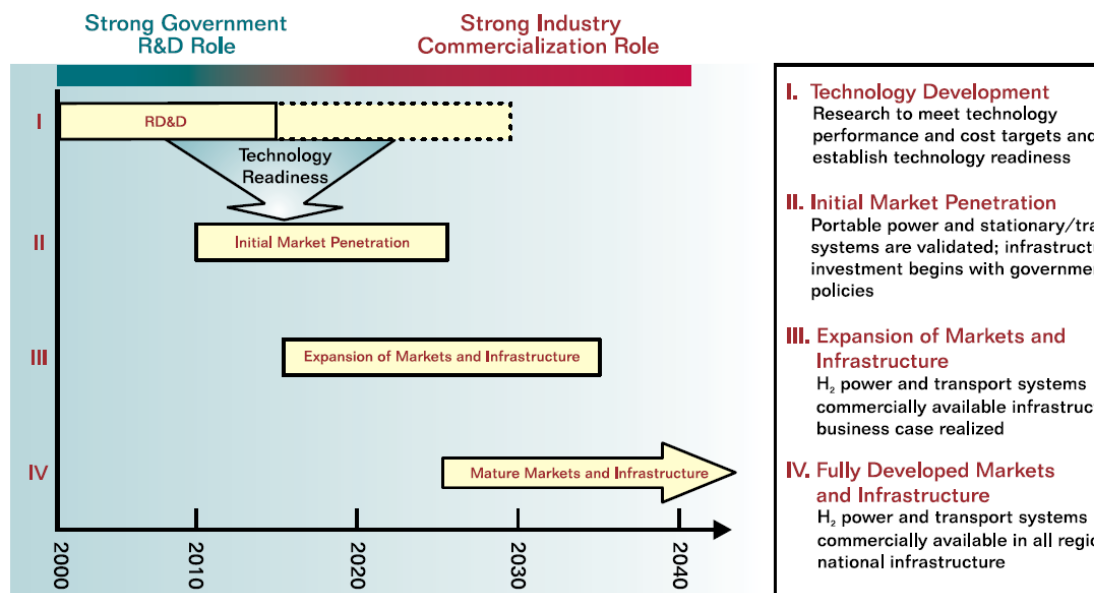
Strong Government R&D Role

Strong Industry Commercialization Role

I

RD&D

Technology Readiness

II

Initial Market Penetration

III

Expansion of Markets and Infrastructure

IV

Mature Markets and Infrastructure

2000

2010

2020

2030

2040

I. Technology Development
Research to meet technology performance and cost targets and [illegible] establish technology readiness

II. Initial Market Penetration
Portable power and stationary/tra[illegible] systems are validated; infrastructu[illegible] investment begins with governme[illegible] policies

III. Expansion of Markets and Infrastructure
$H_2$ power and transport systems commercially available infrastruc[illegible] business case realized

IV. Fully Developed Markets and Infrastructure
$H_2$ power and transport systems commercially available in all regi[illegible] national infrastructure